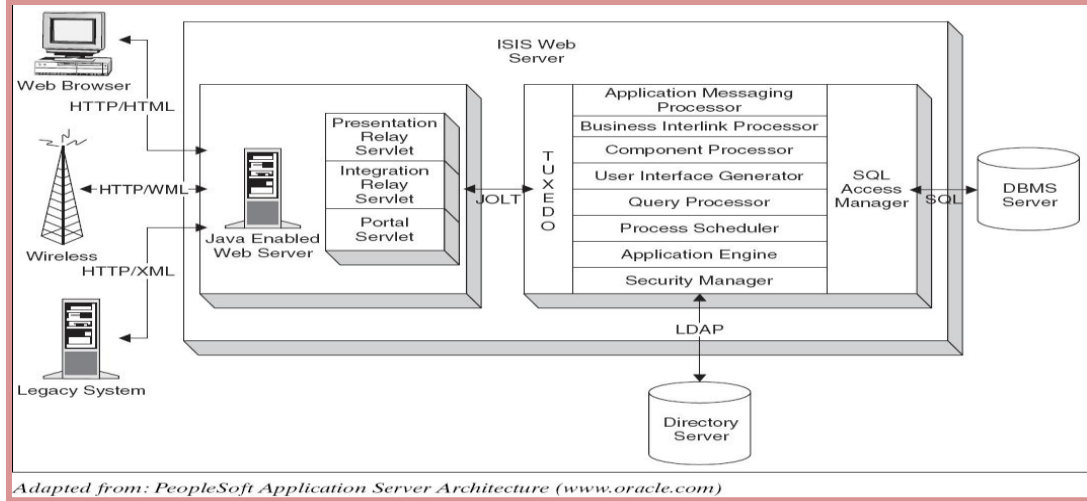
ISIS Web Server

Web Browser

HTTP/HTML

HTTP/WML

Wireless

HTTP/XML

Legacy System

Java Enabled Web Server

Presentation Relay Servlet

Integration Relay Servlet

Portal Servlet

JOLT

TUXEDO

Application Messaging Processor

Business Interlink Processor

Component Processor

User Interface Generator

Query Processor

Process Scheduler

Application Engine

Security Manager

SQL Access Manager

SQL

DBMS Server

LDAP

Directory Server

Adapted from: PeopleSoft Application Server Architecture (www.oracle.com)